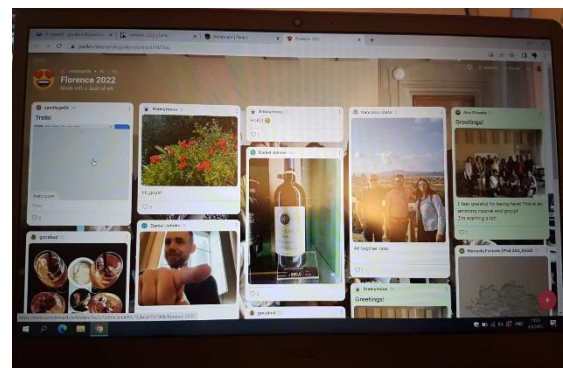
Florence 2022

Made with a dash of art

Trello

trello.com

Hi guys!

Anonymous

Hello! 😊

All together now

Greetings!

I feel grateful for being here! This is an amazing course and group! It's starting a lot!

Greetings!